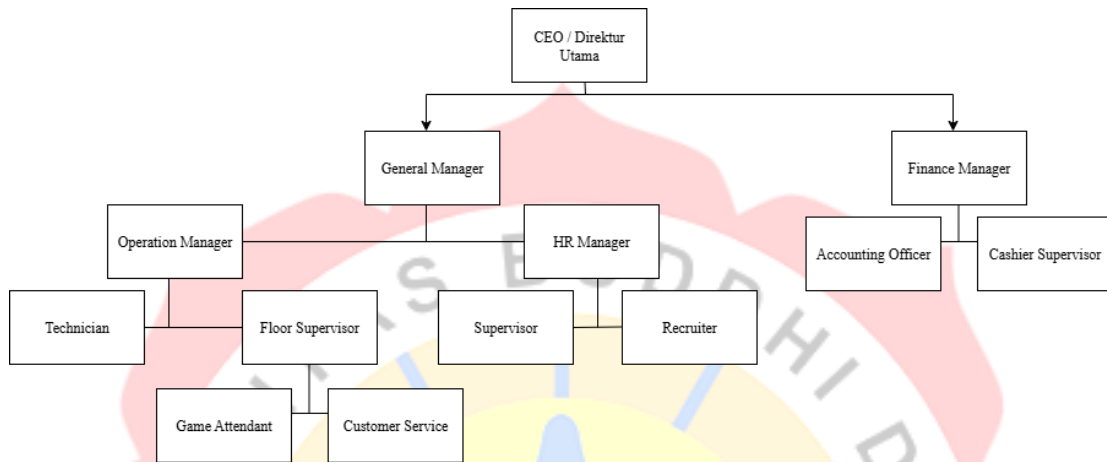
CEO / Direktur Utama

General Manager

Finance Manager

Operation Manager

HR Manager

Accounting Officer

Cashier Supervisor

Technician

Floor Supervisor

Supervisor

Recruiter

Game Attendant

Customer Service